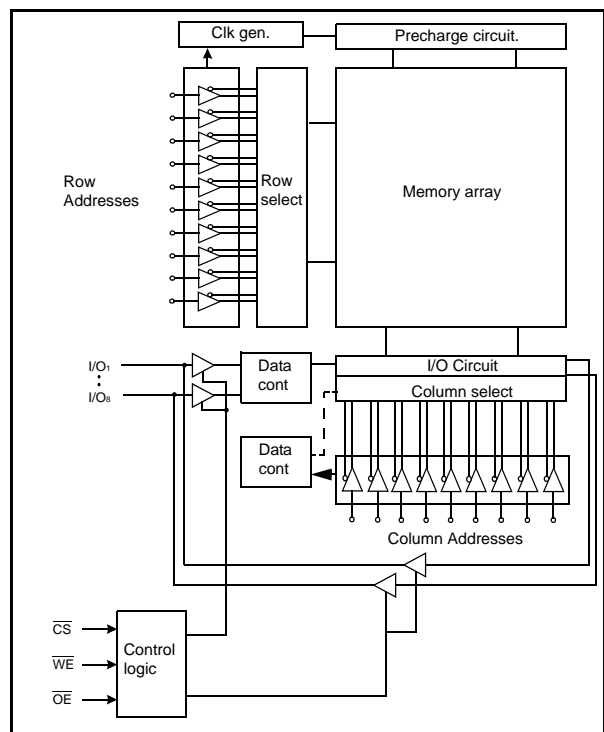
Clk gen.

Precharge circuit.

Row Addresses

Row select

Memory array

$I/O_1$

$I/O_8$

Data cont

I/O Circuit

Column select

Data cont

Column Addresses

$\overline{CS}$

$\overline{WE}$

$\overline{OE}$

Control logic